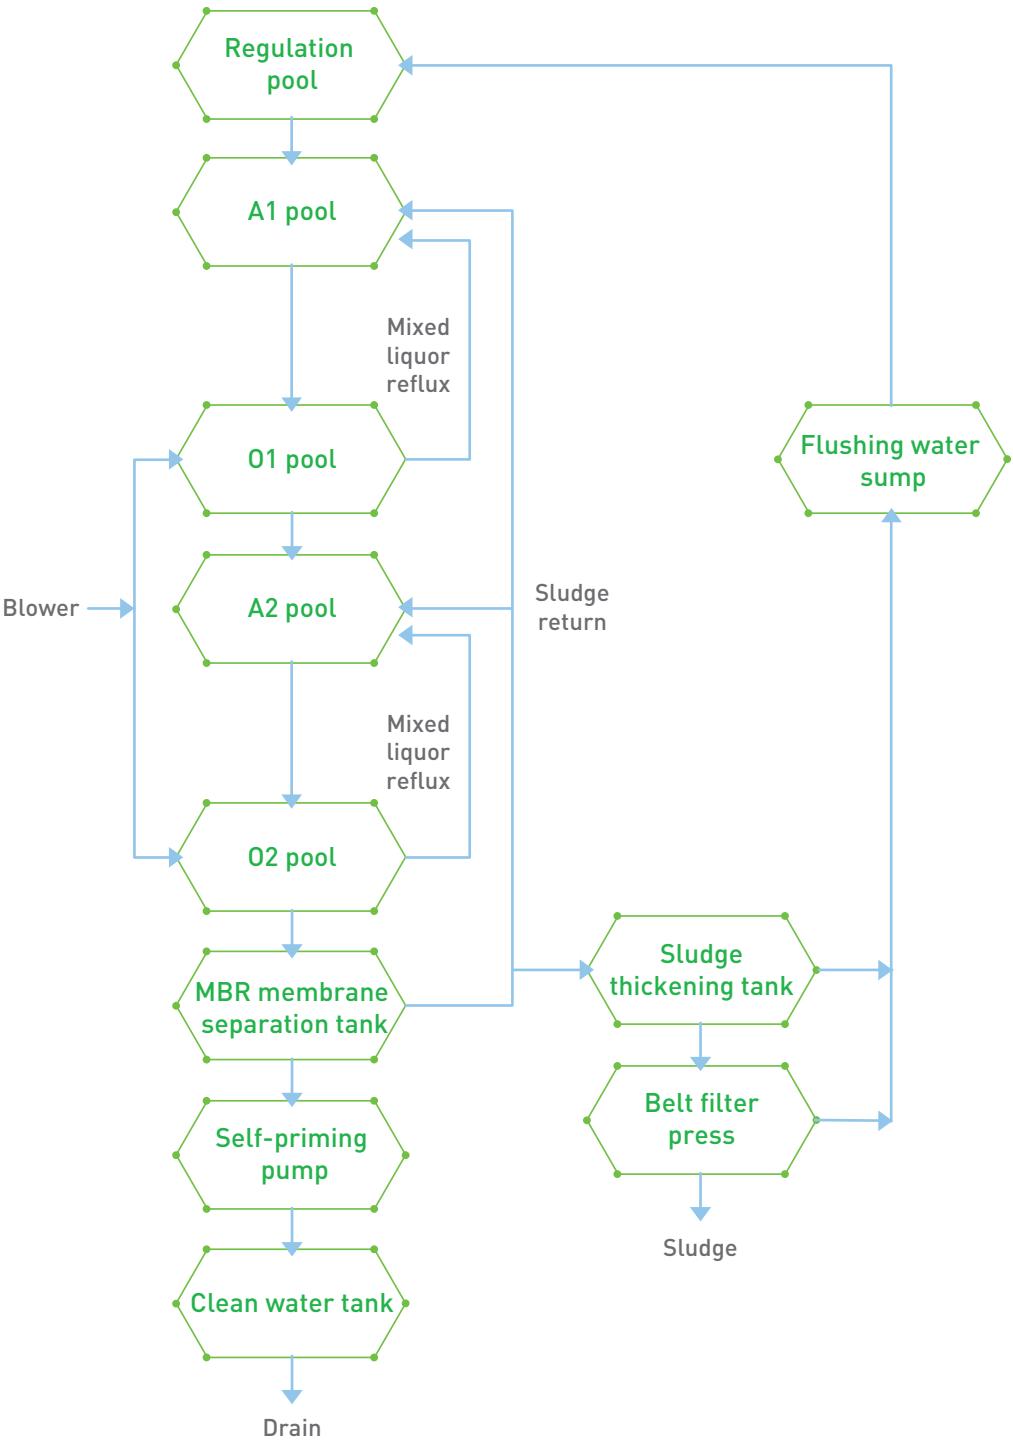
Regulation pool

A1 pool

Mixed liquor reflux

O1 pool

Flushing water sump

Blower

A2 pool

Sludge return

Mixed liquor reflux

O2 pool

MBR membrane separation tank

Sludge thickening tank

Belt filter press

Self-priming pump

Sludge

Clean water tank

Drain